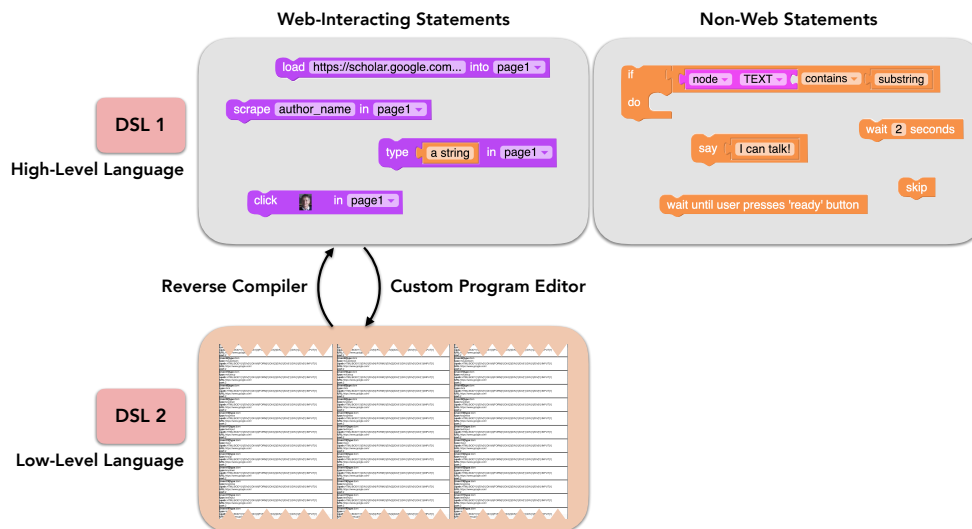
Web-Interacting Statements

Non-Web Statements

DSL 1

High-Level Language

load https://scholar.google.com... into page1

scrape author_name in page1

type a string in page1

click in page1

if node TEXT contains substring

do

wait 2 seconds

say I can talk!

skip

wait until user presses 'ready' button

Reverse Compiler

Custom Program Editor

DSL 2

Low-Level Language

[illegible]